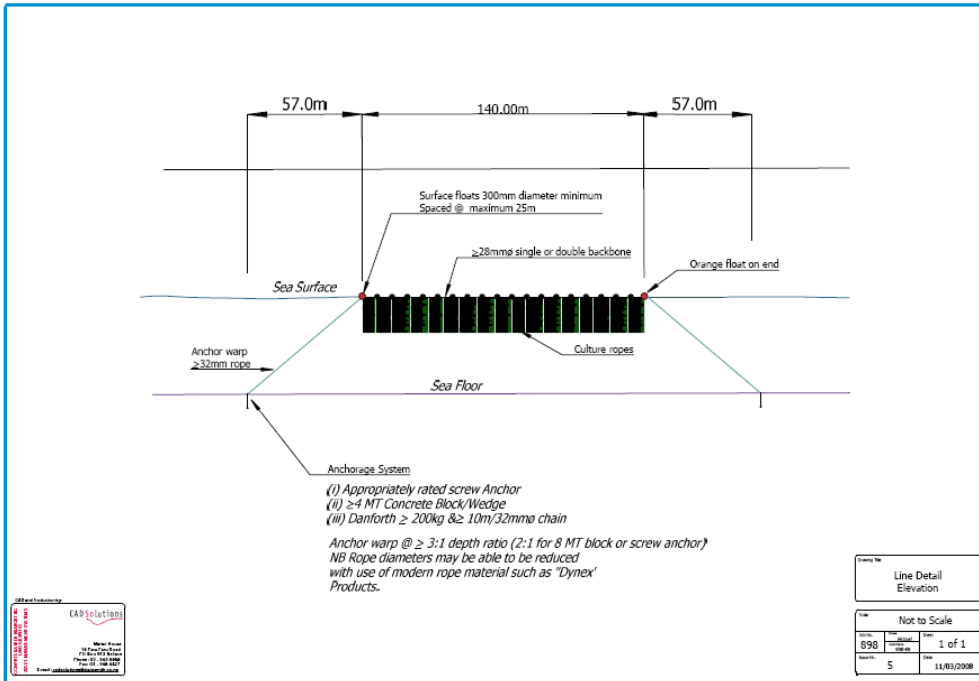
57.0m

140.00m

57.0m

Surface floats 300mm diameter minimum
Spaced @ maximum 25m

≥28mmø single or double backbone

Orange float on end

Sea Surface

Anchor warp
≥32mm rope

Culture ropes

Sea Floor

Anchorage System

(i) Appropriately rated screw Anchor
(ii) ≥4 MT Concrete Block/Wedge
(iii) Danforth ≥ 200kg &≥ 10m/32mmø chain

Anchor warp @ ≥ 3:1 depth ratio (2:1 for 8 MT block or screw anchor)
NB Rope diameters may be able to be reduced
with use of modern rope material such as "Dynex"
Products.

CAD Solutions

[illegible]

Drawing Title
Line Detail
Elevation

Scale
Not to Scale

898

Sheet
1 of 1

Issue No.
5

Date
11/03/2008